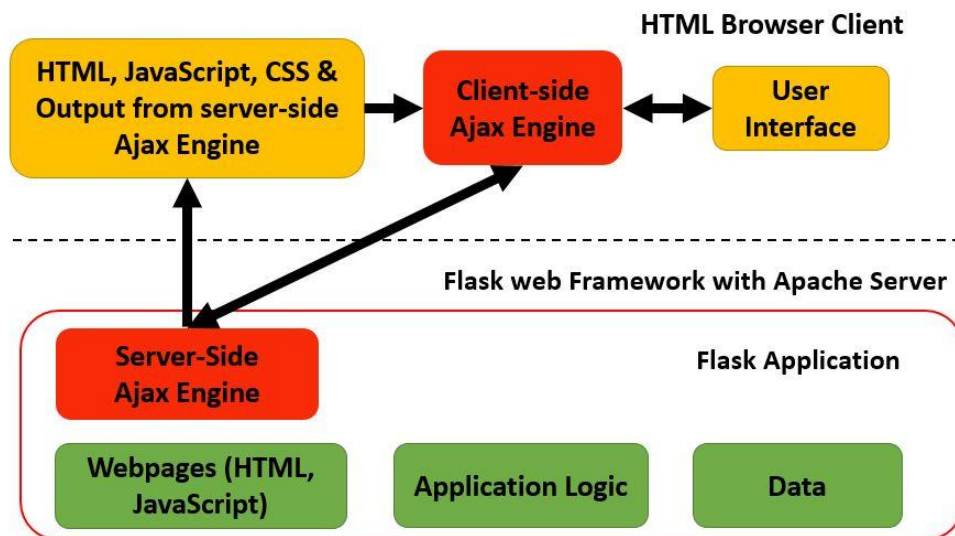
HTML Browser Client

HTML, JavaScript, CSS & Output from server-side Ajax Engine

Client-side Ajax Engine

User Interface

Flask web Framework with Apache Server

Server-Side Ajax Engine

Flask Application

Webpages (HTML, JavaScript)

Application Logic

Data